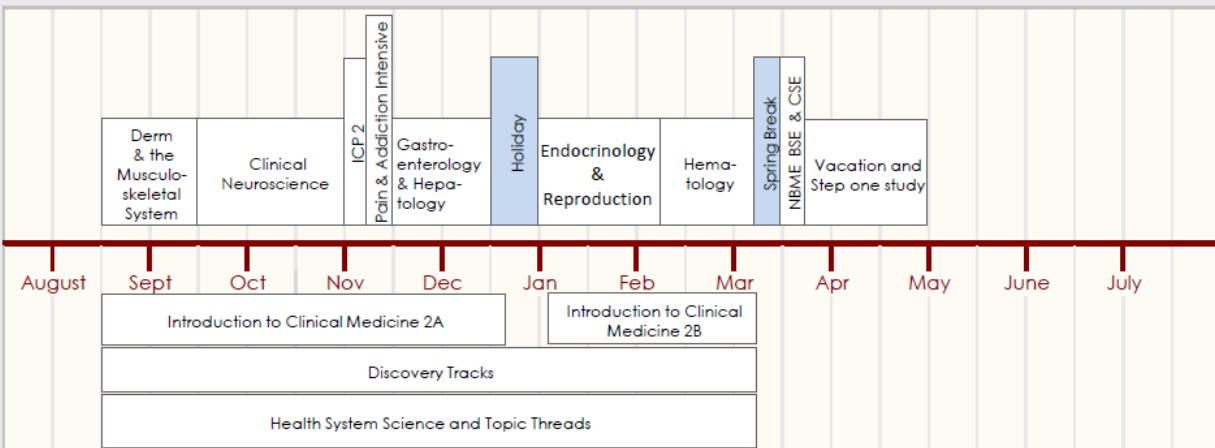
Derm & the Musculoskeletal System

Clinical Neuroscience

ICP 2

Pain & Addiction Intensive

Gastroenterology & Hepatology

Holiday

Endocrinology & Reproduction

Hematology

Spring Break

NBME BSE & CSE

Vacation and Step one study

August
Sept
Oct
Nov
Dec
Jan
Feb
Mar
Apr
May
June
July

Introduction to Clinical Medicine 2A

Introduction to Clinical Medicine 2B

Discovery Tracks

Health System Science and Topic Threads